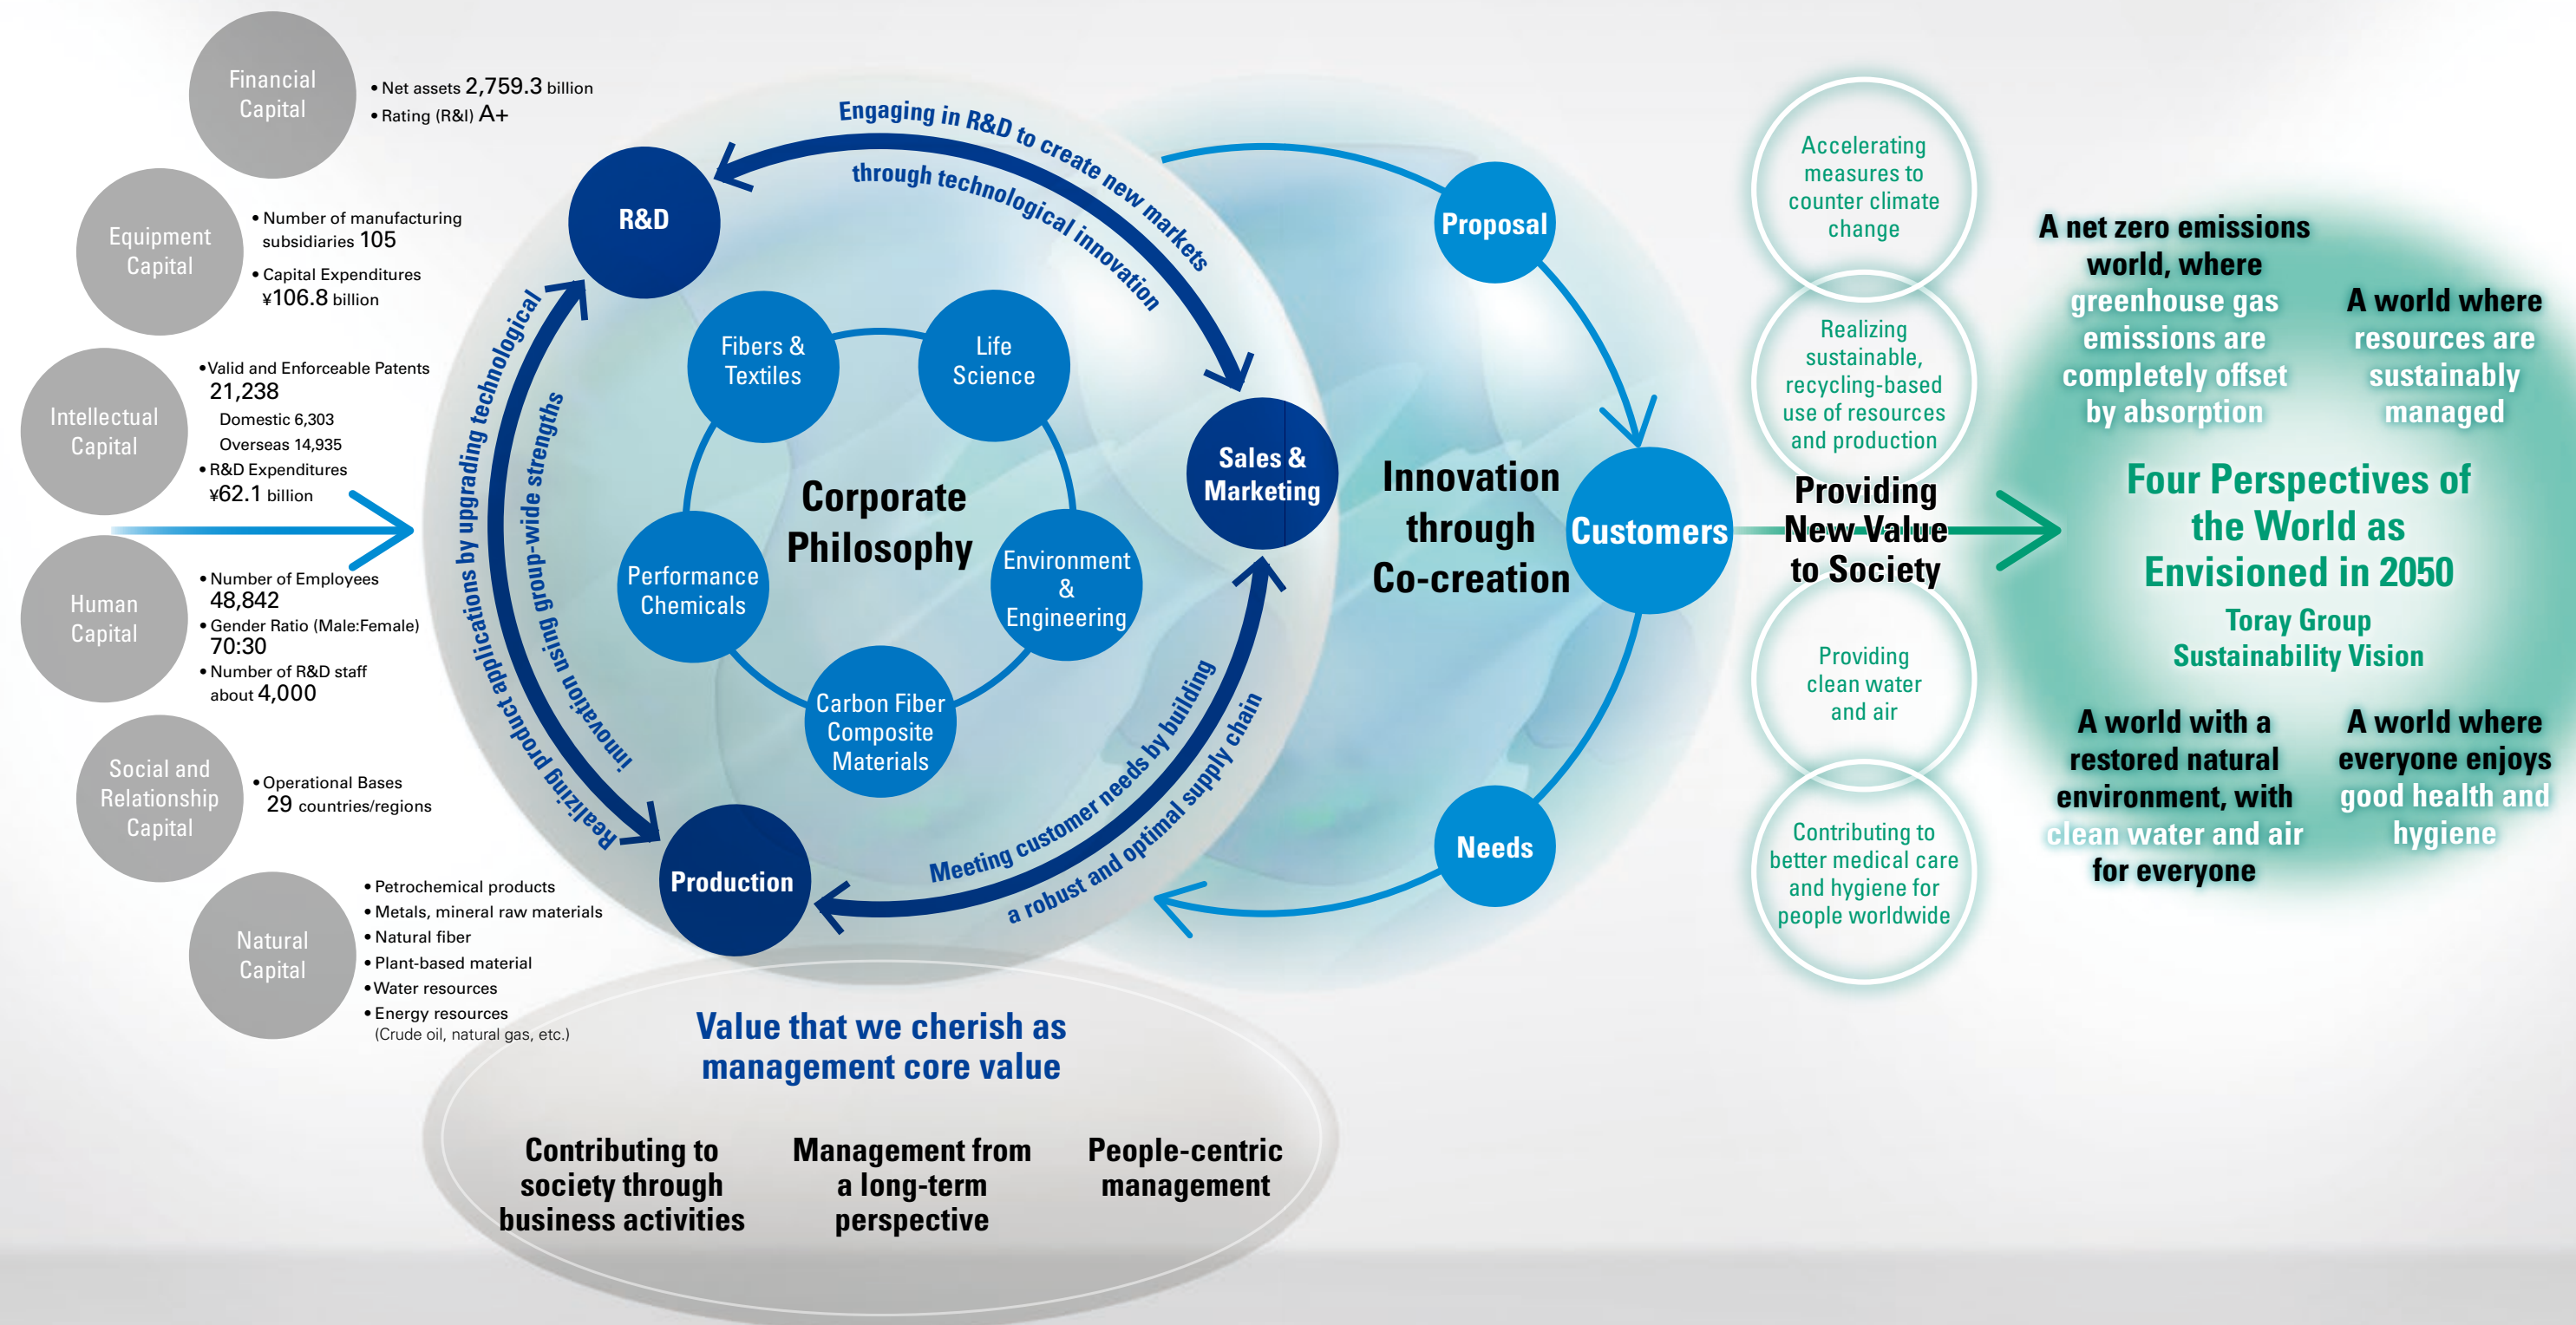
Financial Capital

• Net assets 2,759.3 billion
• Rating (R&I) A+

Equipment Capital

• Number of manufacturing subsidiaries 105
• Capital Expenditures ¥106.8 billion

Intellectual Capital

• Valid and Enforceable Patents 21,238
Domestic 6,303
Overseas 14,935
• R&D Expenditures ¥62.1 billion

Human Capital

• Number of Employees 48,842
• Gender Ratio (Male:Female) 70:30
• Number of R&D staff about 4,000

Social and Relationship Capital

• Operational Bases 29 countries/regions

Natural Capital

• Petrochemical products
• Metals, mineral raw materials
• Natural fiber
• Plant-based material
• Water resources
• Energy resources (Crude oil, natural gas, etc.)

Engaging in R&D to create new markets through technological innovation

R&D

Realizing product applications by upgrading technological innovation using group-wide strengths

Fibers & Textiles

Life Science

Corporate Philosophy

Performance Chemicals

Environment & Engineering

Carbon Fiber Composite Materials

Sales & Marketing

Production

Meeting customer needs by building a robust and optimal supply chain

Proposal

Innovation through Co-creation

Customers

Needs

Accelerating measures to counter climate change

Realizing sustainable, recycling-based use of resources and production

Providing New Value to Society

Providing clean water and air

Contributing to better medical care and hygiene for people worldwide

A net zero emissions world, where greenhouse gas emissions are completely offset by absorption

A world where resources are sustainably managed

Four Perspectives of the World as Envisioned in 2050

Toray Group Sustainability Vision

A world with a restored natural environment, with clean water and air for everyone

A world where everyone enjoys good health and hygiene

Value that we cherish as management core value

Contributing to society through business activities

Management from a long-term perspective

People-centric management